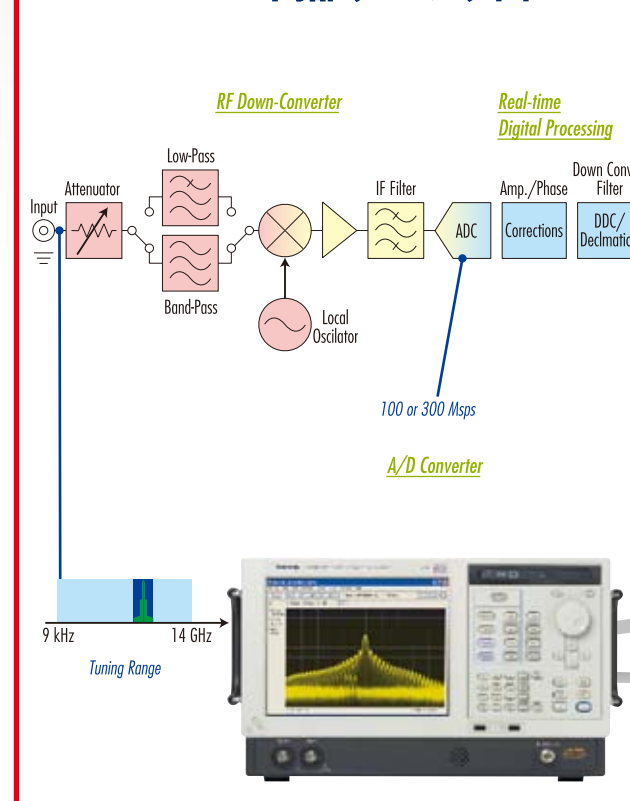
RF Down-Converter

Real-time Digital Processing

Low-Pass

Attenuator

Input

IF Filter

Amp./Phase

Down Conv Filter

ADC

Corrections

DDC/ Decimatio

Band-Pass

Local Oscilator

100 or 300 Msps

A/D Converter

9 kHz

14 GHz

Tuning Range